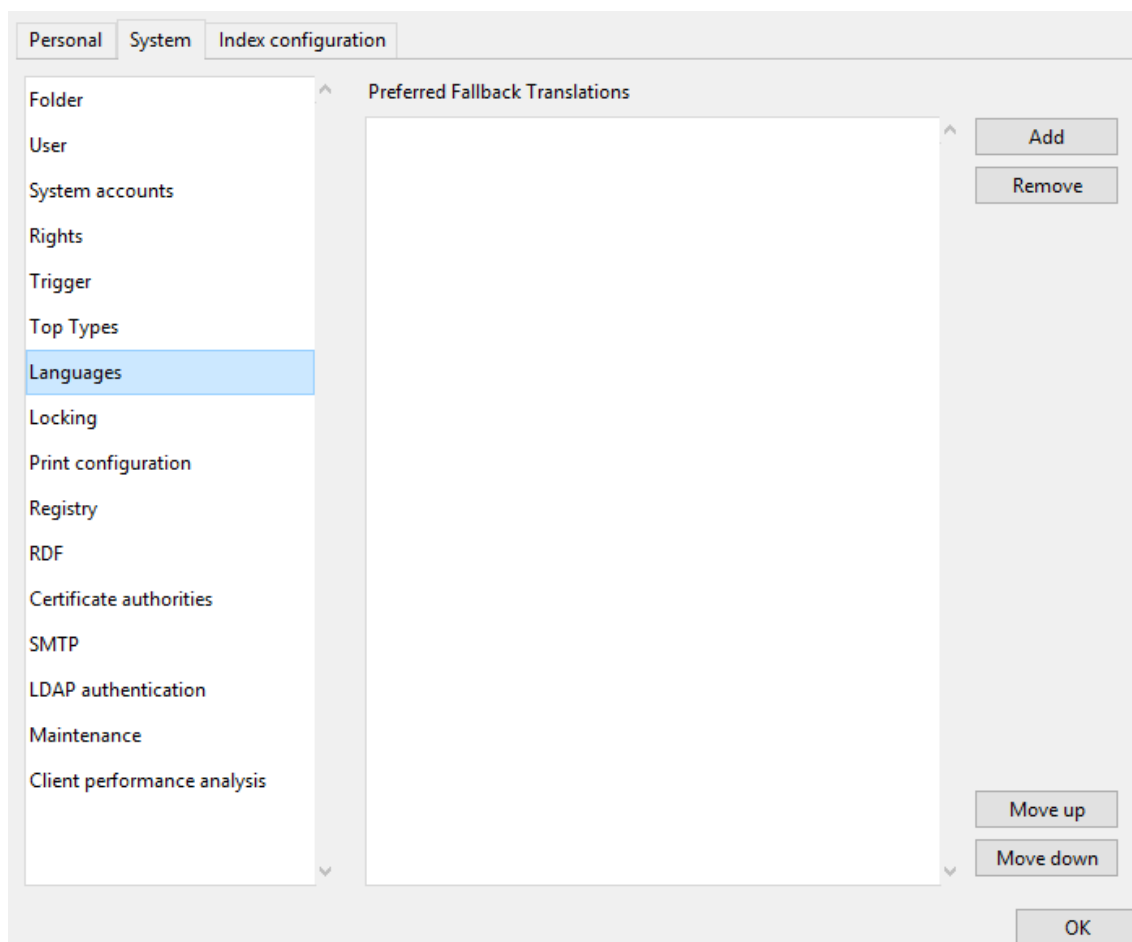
Personal System Index configuration

Folder
User
System accounts
Rights
Trigger
Top Types
Languages
Locking
Print configuration
Registry
RDF
Certificate authorities
SMTP
LDAP authentication
Maintenance
Client performance analysis

Preferred Fallback Translations

Add
Remove
Move up
Move down
OK